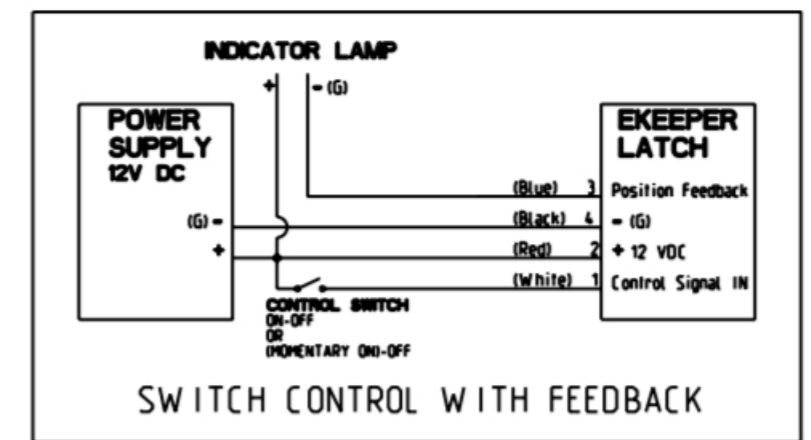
INDICATOR LAMP
+
- (G)

POWER SUPPLY 12V DC
(G) -
+

EKEEPER LATCH
(Blue) 3 Position Feedback
(Black) 4 - (G)
(Red) 2 + 12 VDC
(White) 1 Control Signal IN

CONTROL SWITCH
ON-OFF
OR
(MOMENTARY ON)-OFF

SWITCH CONTROL WITH FEEDBACK